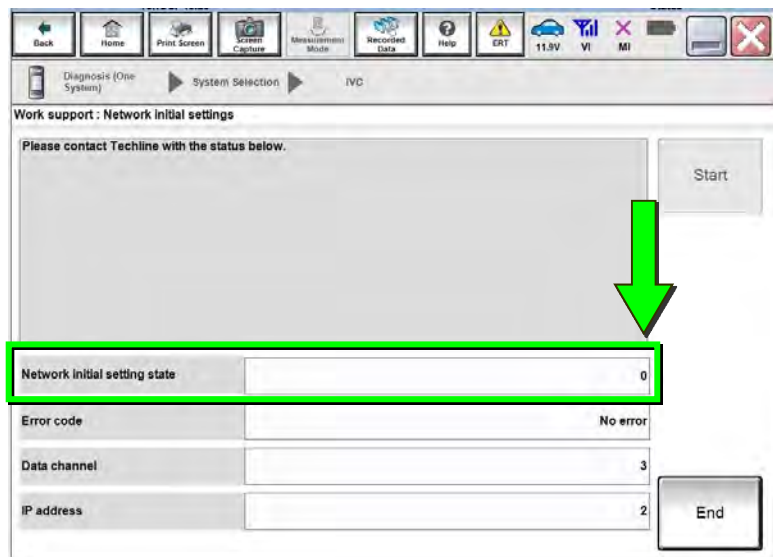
Back Home Print Screen Screen Capture Measurement Mode Recorded Data Help ERT 11.9V VI MI

Diagnosis (One System) System Selection IVC

Work support : Network initial settings

Please contact Techline with the status below.

Start

| Network initial setting state | 0 |
|---|---|
| Error code | No error |
| Data channel | 3 |
| IP address | 2 |

End